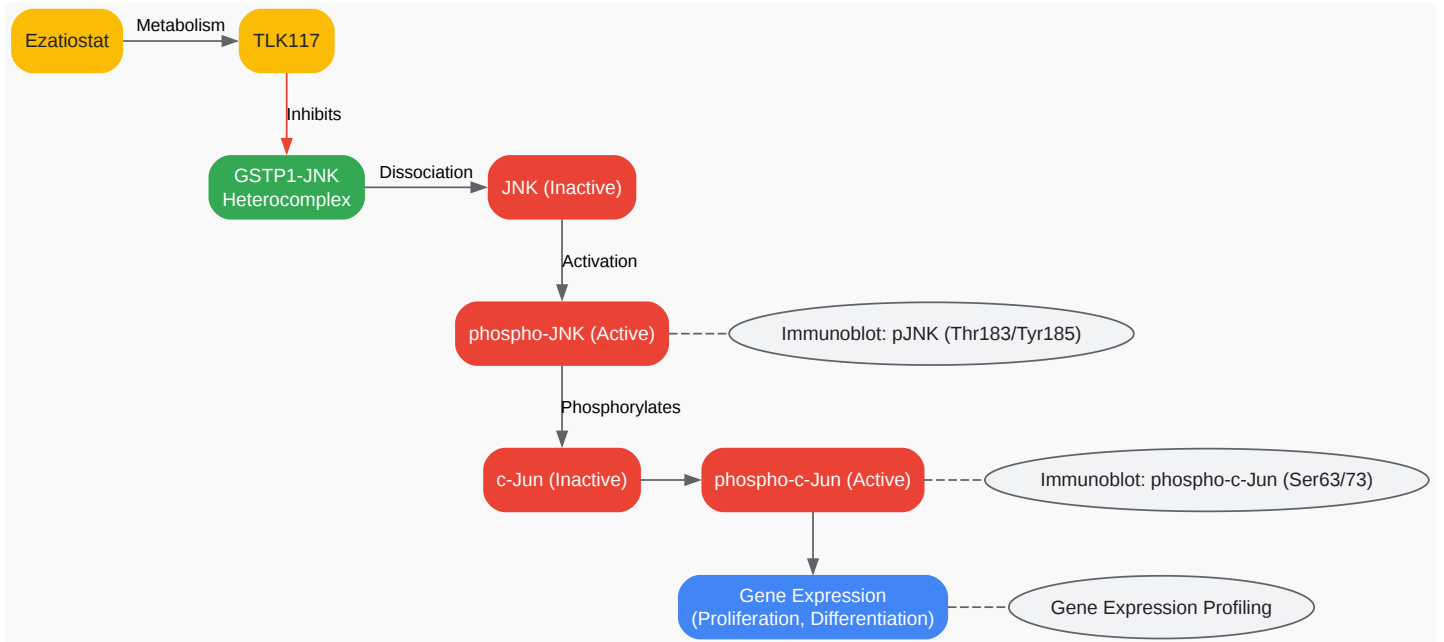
Ezatiostat

Metabolism

TLK117

Inhibits

GSTP1-JNK Heterocomplex

Dissociation

JNK (Inactive)

Activation

phospho-JNK (Active)

Immunoblot: pJNK (Thr183/Tyr185)

Phosphorylates

c-Jun (Inactive)

phospho-c-Jun (Active)

Immunoblot: phospho-c-Jun (Ser63/73)

Gene Expression (Proliferation, Differentiation)

Gene Expression Profiling